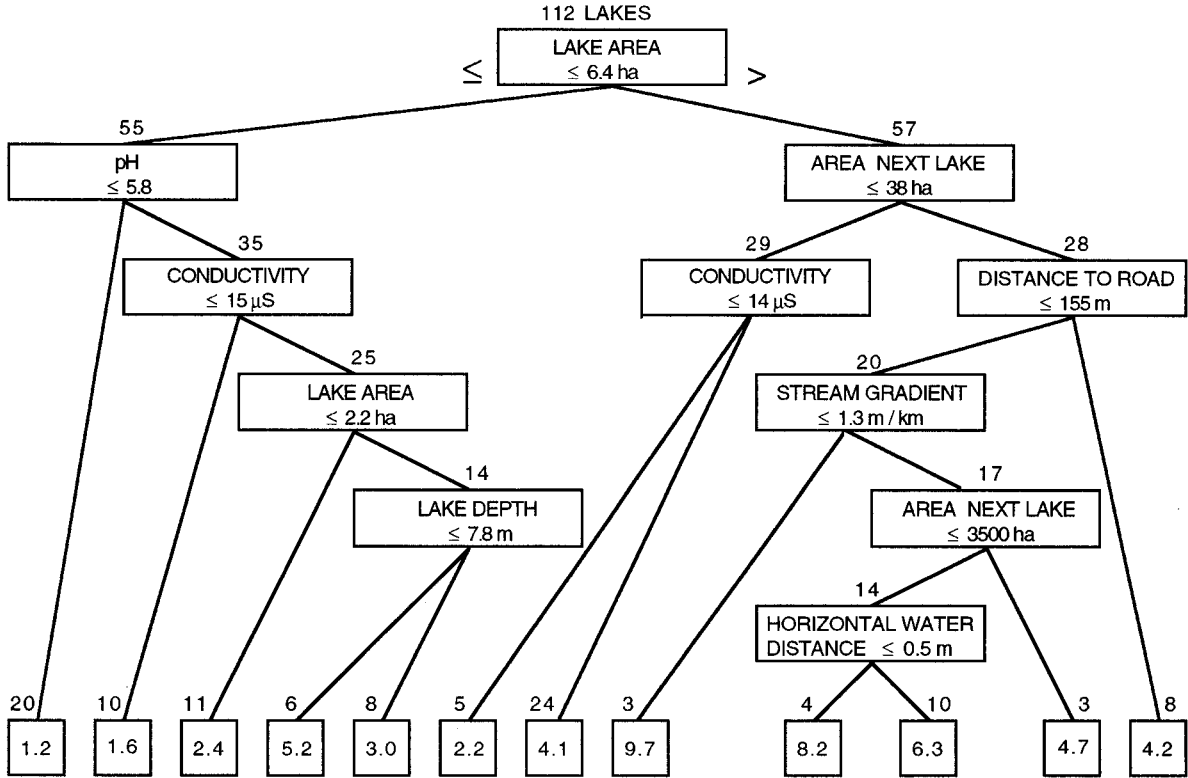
112 LAKES

LAKE AREA
≤ 6.4 ha

≤

>

55

pH
≤ 5.8

57

AREA NEXT LAKE
≤ 38 ha

35

CONDUCTIVITY
≤ 15 µS

29

CONDUCTIVITY
≤ 14 µS

28

DISTANCE TO ROAD
≤ 155 m

25

LAKE AREA
≤ 2.2 ha

20

STREAM GRADIENT
≤ 1.3 m / km

14

LAKE DEPTH
≤ 7.8 m

17

AREA NEXT LAKE
≤ 3500 ha

14

HORIZONTAL WATER DISTANCE ≤ 0.5 m

| 20 | 10 | 11 | 6 | 8 | 5 | 24 | 3 | 4 | 10 | 3 | 8 |
|---|---|---|---|---|---|---|---|---|---|---|---|
| 1.2 | 1.6 | 2.4 | 5.2 | 3.0 | 2.2 | 4.1 | 9.7 | 8.2 | 6.3 | 4.7 | 4.2 |